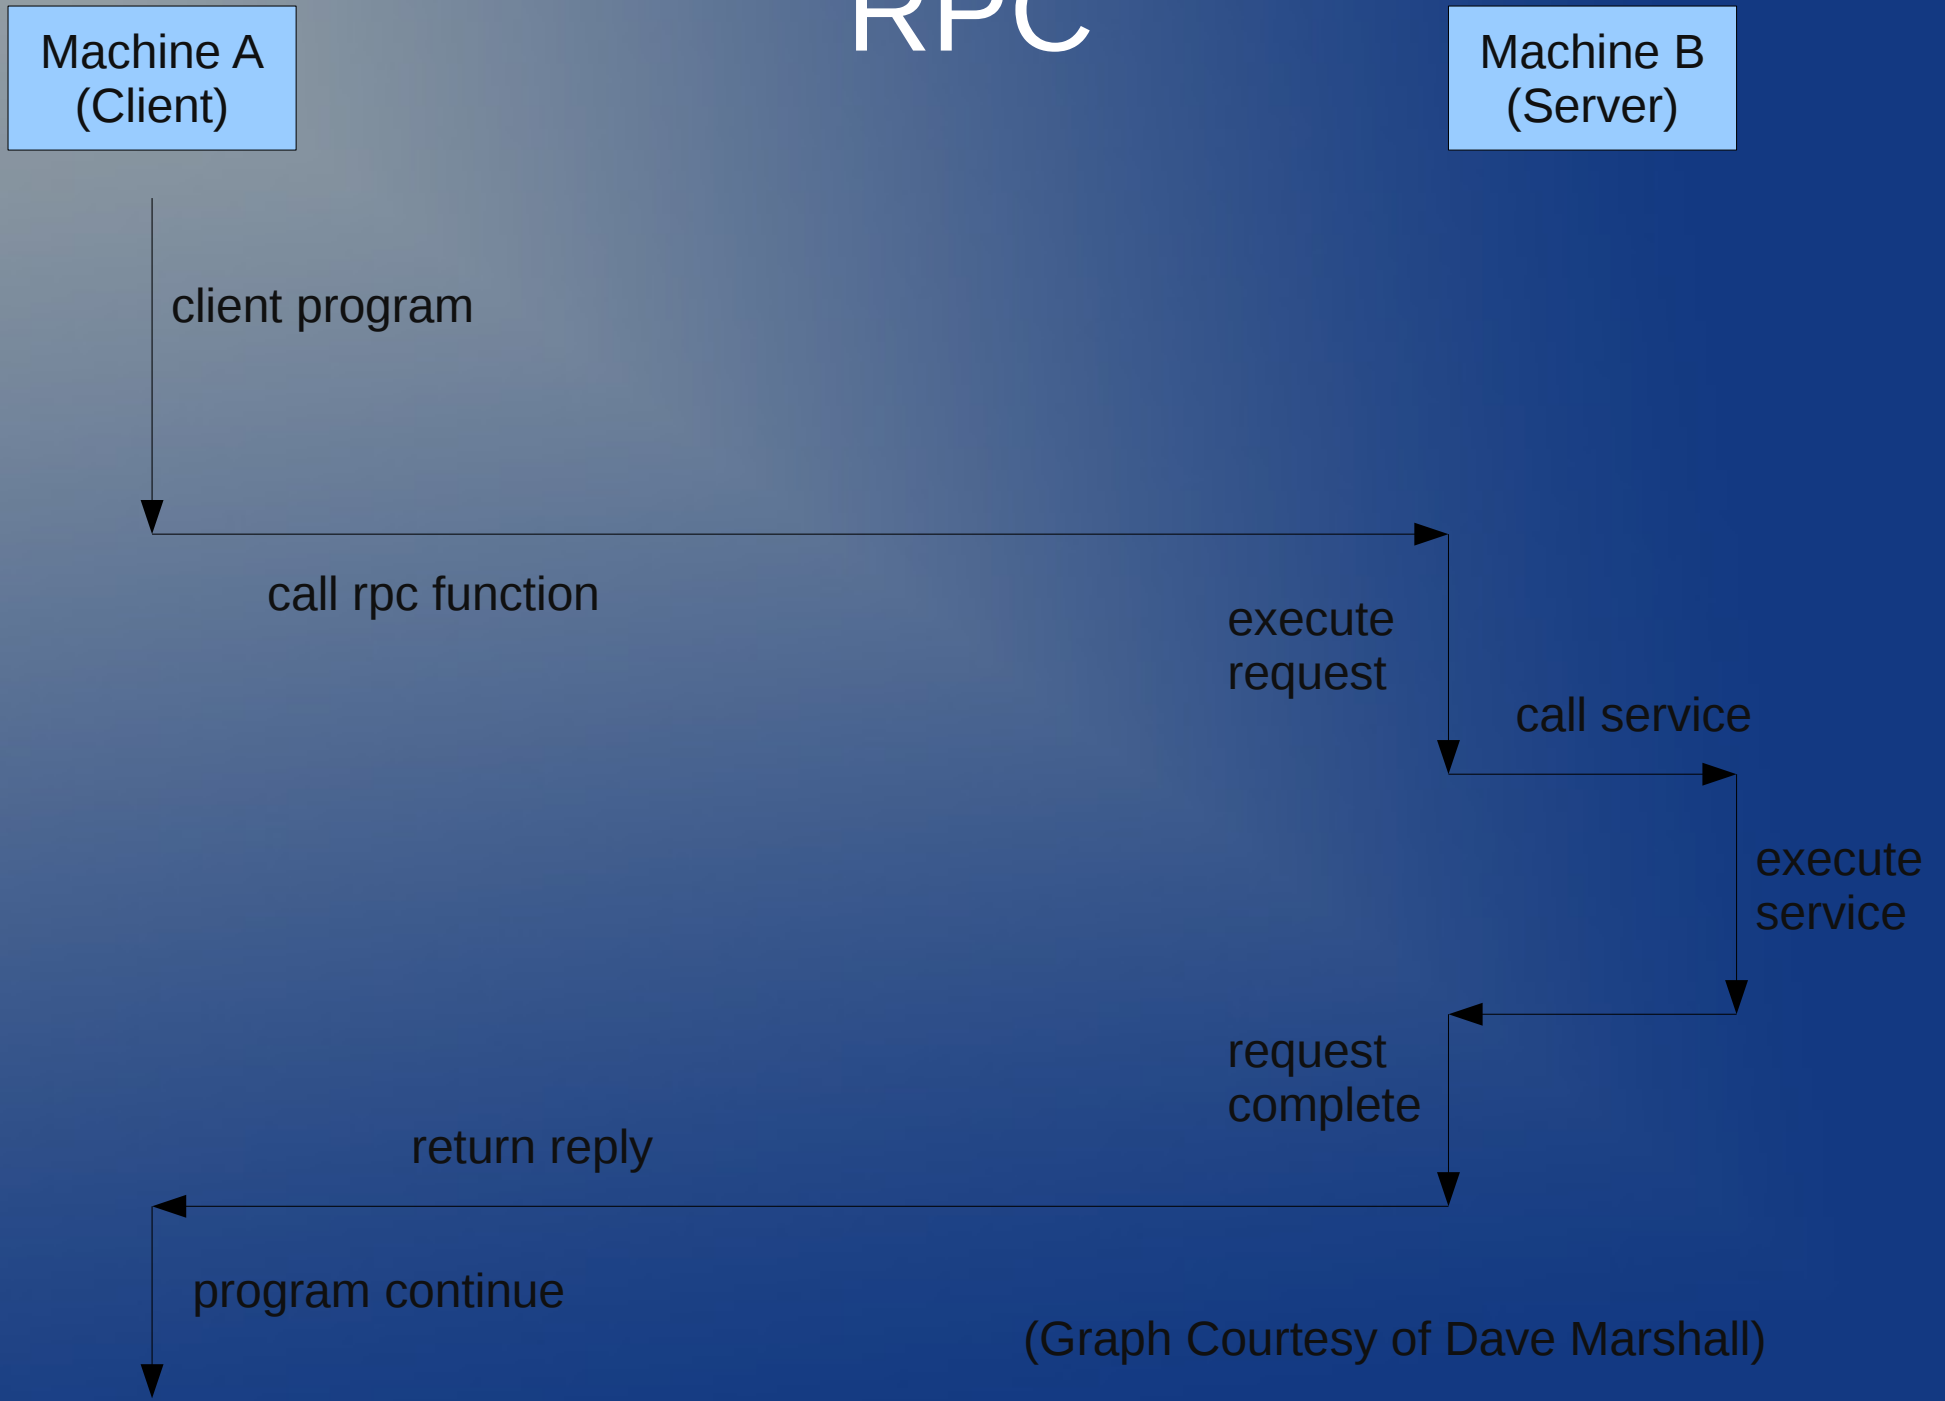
Machine A
(Client)

RPC

Machine B
(Server)

client program

call rpc function

execute
request

call service

execute
service

request
complete

return reply

program continue

(Graph Courtesy of Dave Marshall)